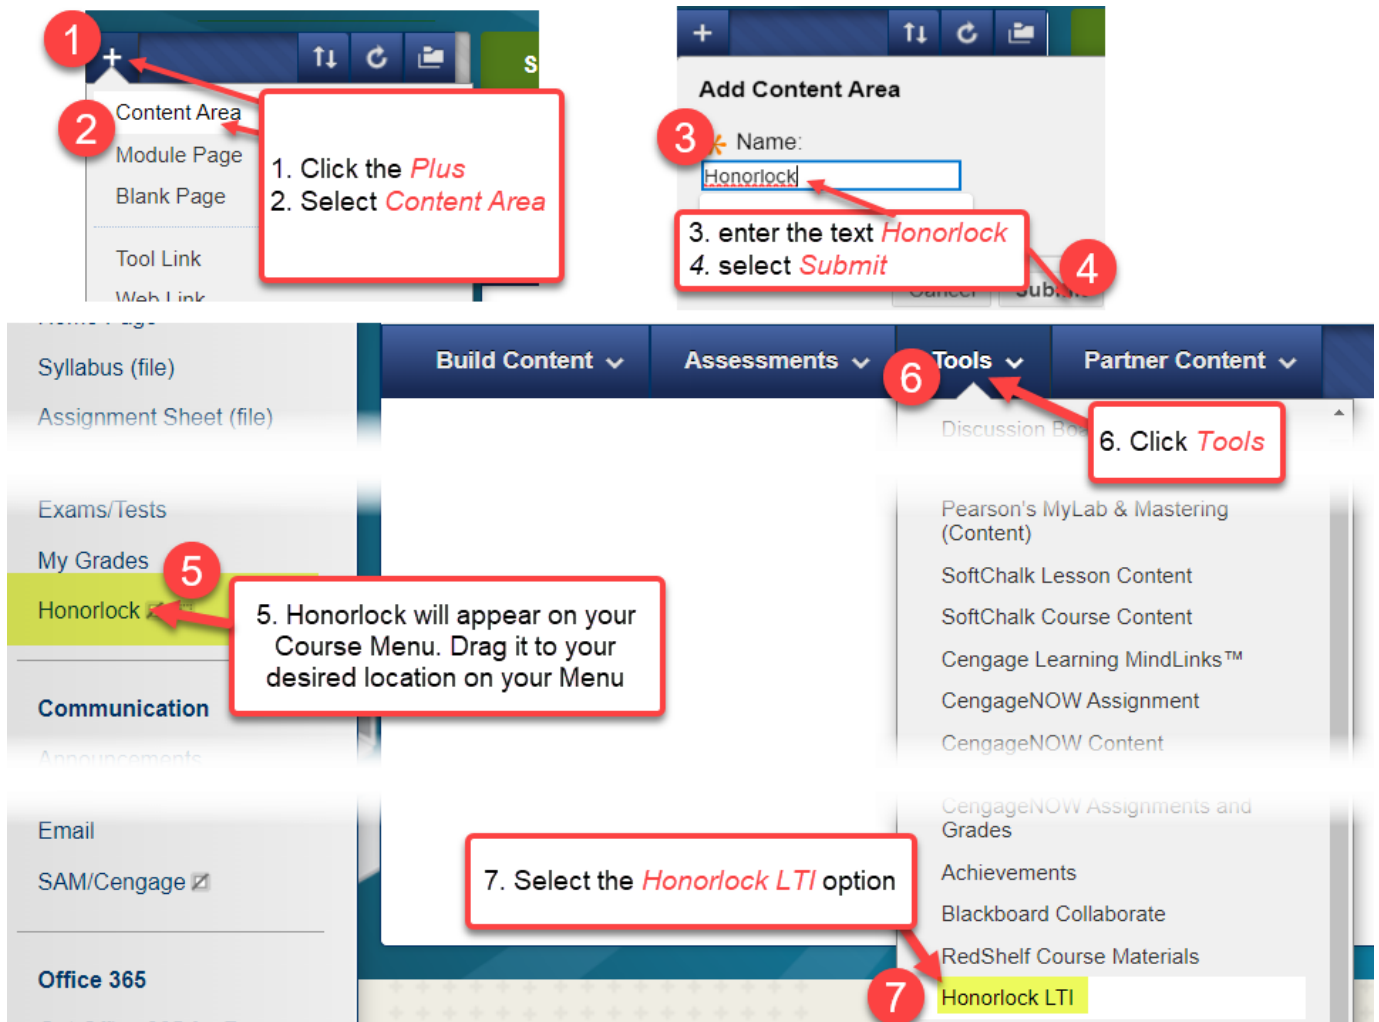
1
+
2
Content Area
Module Page
Blank Page
Tool Link
Web Link

1. Click the *Plus*
2. Select *Content Area*

+
Add Content Area
3
Name:
Honorlock
3. enter the text *Honorlock*
4. select *Submit*
4
Cancel
Submit

Syllabus (file)
Assignment Sheet (file)
Exams/Tests
My Grades
5
Honorlock
5. Honorlock will appear on your Course Menu. Drag it to your desired location on your Menu
Communication
Announcements
Email
SAM/Cengage
Office 365

Build Content
Assessments
6
Tools
Partner Content
Discussion Bo
6. Click *Tools*
Pearson's MyLab & Mastering (Content)
SoftChalk Lesson Content
SoftChalk Course Content
Cengage Learning MindLinks™
CengageNOW Assignment
CengageNOW Content
CengageNOW Assignments and Grades
Achievements
Blackboard Collaborate
RedShelf Course Materials
Honorlock LTI
7
7. Select the *Honorlock LTI* option